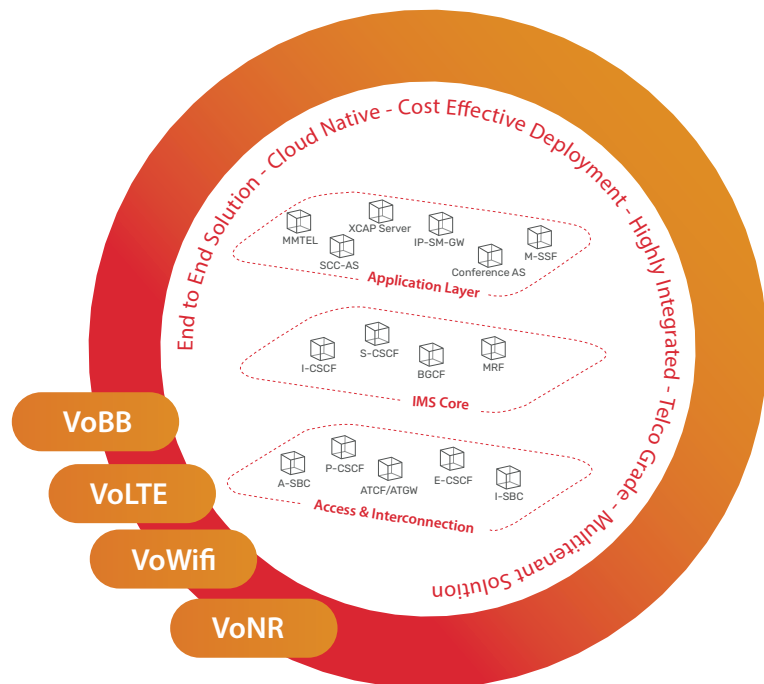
End to End Solution - Cloud Native - Cost Effective Deployment - Highly Integrated - Telco Grade - Multitenant Solution

MMTEL
XCAP Server
IP-SM-GW
M-SSF
SCC-AS
Conference AS
Application Layer

I-CSCF
S-CSCF
BGCF
MRF
IMS Core

A-SBC
P-CSCF
ATCF/ATGW
E-CSCF
I-SBC
Access & Interconnection

VoBB
VoLTE
VoWifi
VoNR